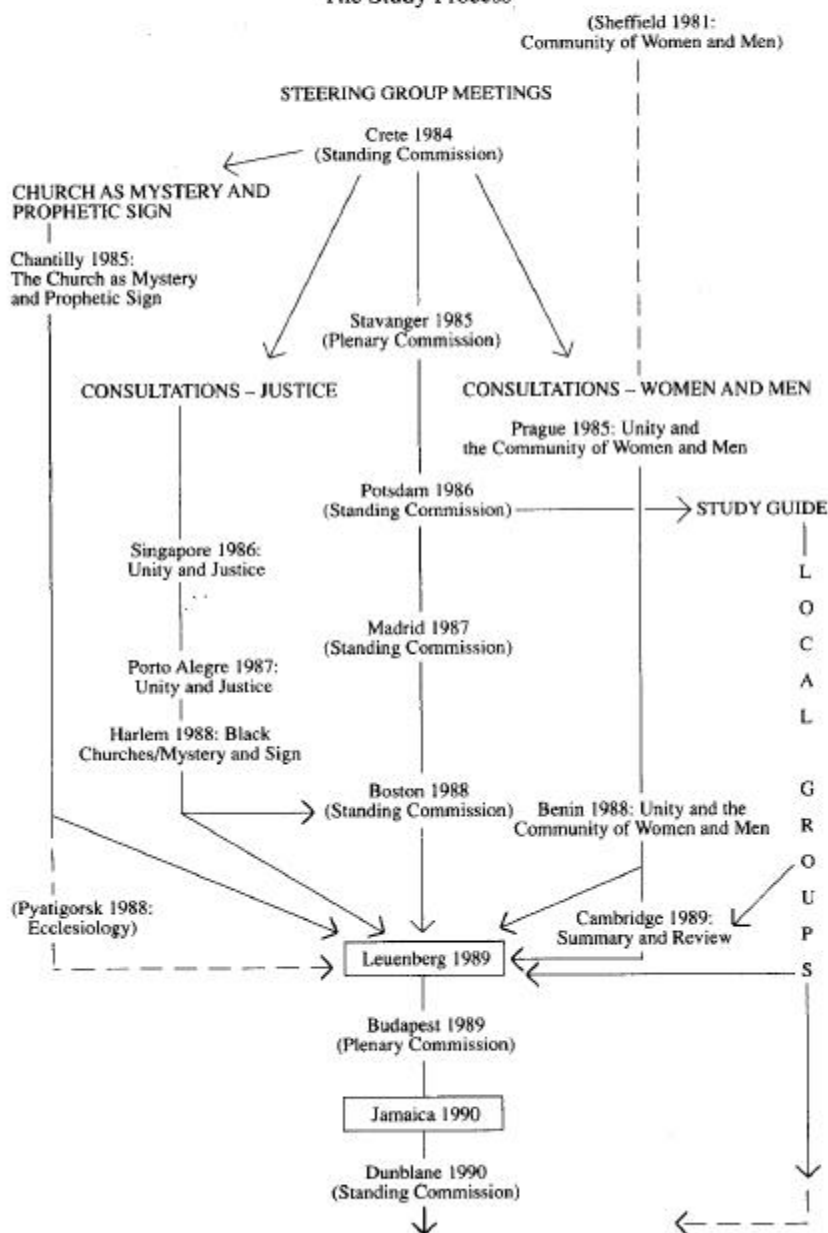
The Study Process

(Sheffield 1981: Community of Women and Men)

STEERING GROUP MEETINGS

Crete 1984 (Standing Commission)

CHURCH AS MYSTERY AND PROPHETIC SIGN

Chantilly 1985: The Church as Mystery and Prophetic Sign

Stavanger 1985 (Plenary Commission)

CONSULTATIONS – JUSTICE

CONSULTATIONS – WOMEN AND MEN

Prague 1985: Unity and the Community of Women and Men

Potsdam 1986 (Standing Commission)

STUDY GUIDE

Singapore 1986: Unity and Justice

Madrid 1987 (Standing Commission)

Porto Alegre 1987: Unity and Justice

Harlem 1988: Black Churches/Mystery and Sign

L O C A L G R O U P S

Boston 1988 (Standing Commission)

Benin 1988: Unity and the Community of Women and Men

(Pyatigorsk 1988: Ecclesiology)

Cambridge 1989: Summary and Review

Leuenberg 1989

Budapest 1989 (Plenary Commission)

Jamaica 1990

Dunblane 1990 (Standing Commission)